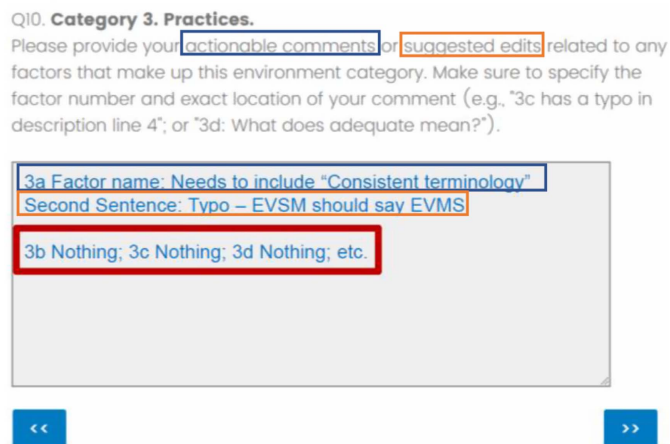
Q10. **Category 3. Practices.**

Please provide your actionable comments or suggested edits related to any factors that make up this environment category. Make sure to specify the factor number and exact location of your comment (e.g., "3c has a typo in description line 4"; or "3d: What does adequate mean?").

3a Factor name: Needs to include “Consistent terminology”
Second Sentence: Typo – EVSM should say EVMS

3b Nothing; 3c Nothing; 3d Nothing; etc.

<<

>>